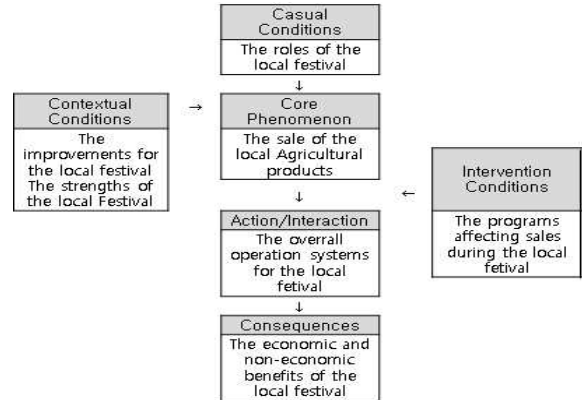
Casual Conditions

The roles of the local festival

↓

Contextual Conditions

The improvements for the local festival The strengths of the local Festival

→

Core Phenomenon

The sale of the local Agricultural products

←

Intervention Conditions

The programs affecting sales during the local fetival

↓

Action/Interaction

The overall operation systems for the local fetival

↓

Consequences

The economic and non-economic benefits of the local festival